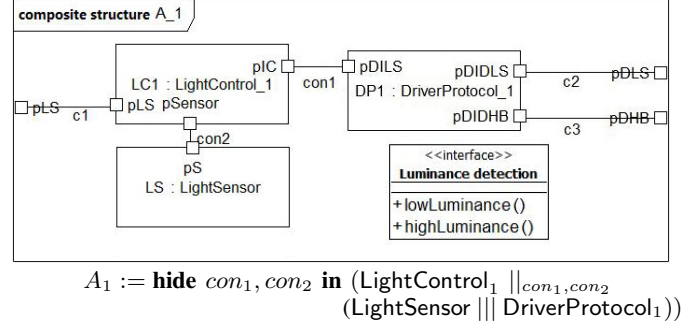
composite structure A_1

pIC
LC1 : LightControl_1
pLS pSensor
pLS
c1
con1
pDILS
DP1 : DriverProtocol_1
pDIDLS
c2
pDLS
pDIDHB
c3
pDHB
con2
pS
LS : LightSensor

<<interface>>
Luminance detection
+lowLuminance()
+highLuminance()

$A_1 := \textbf{hide } con_1, con_2 \textbf{ in } (\mathsf{LightControl}_1 \ ||_{con_1,con_2} (\mathsf{LightSensor} \ ||| \ \mathsf{DriverProtocol}_1))$